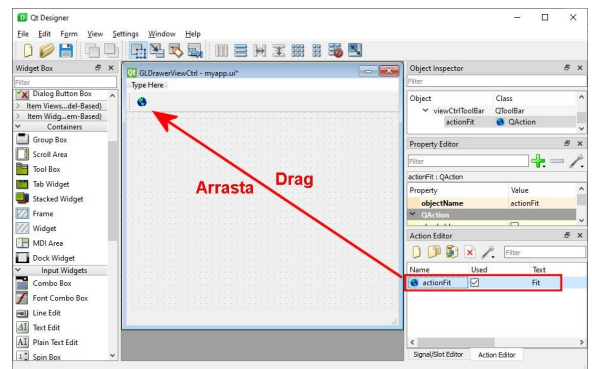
Qt Designer

File Edit Form View Settings Window Help

Widget Box

Filter

Dialog Button Box

Item Views...del-Based)

Item Widg...em-Based)

Containers

Group Box

Scroll Area

Tool Box

Tab Widget

Stacked Widget

Frame

Widget

MDI Area

Dock Widget

Input Widgets

Combo Box

Font Combo Box

Line Edit

Text Edit

Plain Text Edit

Spin Box

GLDrawerViewCtrl - myapp.ui*

Type Here

Arrasta

Drag

Object Inspector

Filter

| Object | Class |
|---|---|
| viewCtrlToolBar | QToolBar |
| actionFit | QAction |

Property Editor

Filter

actionFit : QAction

| Property | Value |
|---|---|
| objectName | actionFit |
| QAction | |

Action Editor

Filter

| Name | Used | Text |
|---|---|---|
| actionFit | ☑ | Fit |

Signal/Slot Editor

Action Editor